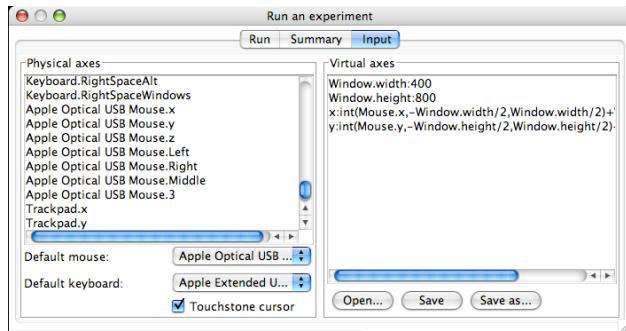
Run an experiment

Run | Summary | Input

Physical axes
Keyboard.RightSpaceAlt
Keyboard.RightSpaceWindows
Apple Optical USB Mouse.x
Apple Optical USB Mouse.y
Apple Optical USB Mouse.z
Apple Optical USB Mouse.Left
Apple Optical USB Mouse.Right
Apple Optical USB Mouse.Middle
Apple Optical USB Mouse.3
Trackpad.x
Trackpad.y

Default mouse: Apple Optical USB ...
Default keyboard: Apple Extended U...
Touchstone cursor

Virtual axes
Window.width:400
Window.height:800
x:int(Mouse.x,-Window.width/2,Window.width/2)+
y:int(Mouse.y,-Window.height/2,Window.height/2)-

Open... | Save | Save as...